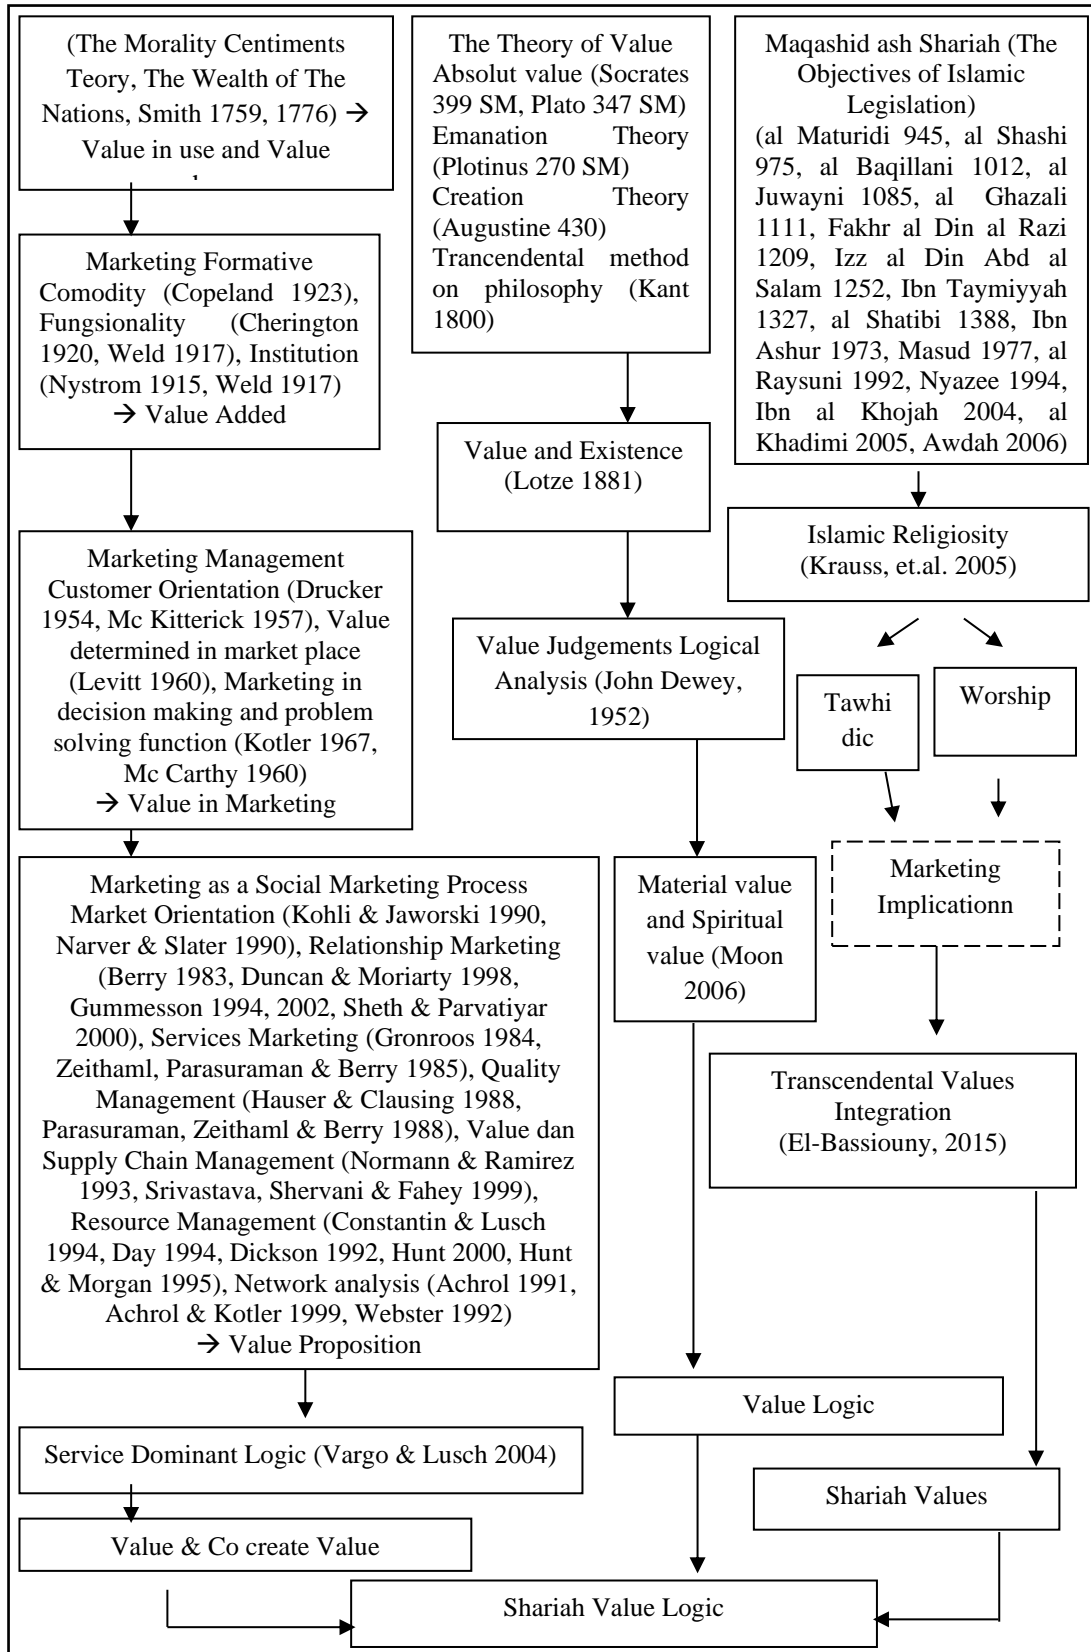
(The Morality Centiments Teory, The Wealth of The Nations, Smith 1759, 1776) → Value in use and Value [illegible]

Marketing Formative Comodity (Copeland 1923), Fungsionality (Cherington 1920, Weld 1917), Institution (Nystrom 1915, Weld 1917) → Value Added

Marketing Management Customer Orientation (Drucker 1954, Mc Kitterick 1957), Value determined in market place (Levitt 1960), Marketing in decision making and problem solving function (Kotler 1967, Mc Carthy 1960) → Value in Marketing

Marketing as a Social Marketing Process Market Orientation (Kohli & Jaworski 1990, Narver & Slater 1990), Relationship Marketing (Berry 1983, Duncan & Moriarty 1998, Gummesson 1994, 2002, Sheth & Parvatiyar 2000), Services Marketing (Gronroos 1984, Zeithaml, Parasuraman & Berry 1985), Quality Management (Hauser & Clausing 1988, Parasuraman, Zeithaml & Berry 1988), Value dan Supply Chain Management (Normann & Ramirez 1993, Srivastava, Shervani & Fahey 1999), Resource Management (Constantin & Lusch 1994, Day 1994, Dickson 1992, Hunt 2000, Hunt & Morgan 1995), Network analysis (Achrol 1991, Achrol & Kotler 1999, Webster 1992) → Value Proposition

Service Dominant Logic (Vargo & Lusch 2004)

Value & Co create Value

The Theory of Value Absolut value (Socrates 399 SM, Plato 347 SM) Emanation Theory (Plotinus 270 SM) Creation Theory (Augustine 430) Trancendental method on philosophy (Kant 1800)

Value and Existence (Lotze 1881)

Value Judgements Logical Analysis (John Dewey, 1952)

Material value and Spiritual value (Moon 2006)

Value Logic

Maqashid ash Shariah (The Objectives of Islamic Legislation) (al Maturidi 945, al Shashi 975, al Baqillani 1012, al Juwayni 1085, al Ghazali 1111, Fakhr al Din al Razi 1209, Izz al Din Abd al Salam 1252, Ibn Taymiyyah 1327, al Shatibi 1388, Ibn Ashur 1973, Masud 1977, al Raysuni 1992, Nyazee 1994, Ibn al Khojah 2004, al Khadimi 2005, Awdah 2006)

Islamic Religiosity (Krauss, et.al. 2005)

Tawhi dic

Worship

Marketing Implicationn

Transcendental Values Integration (El-Bassiouny, 2015)

Shariah Values

Shariah Value Logic